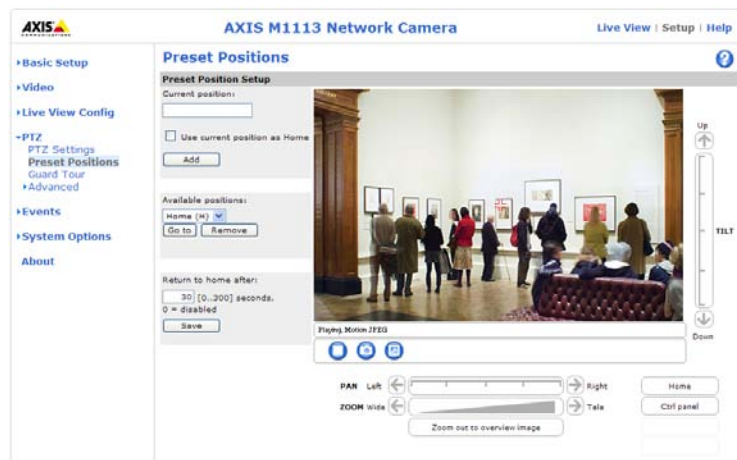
AXIS COMMUNICATIONS

AXIS M1113 Network Camera

Live View | Setup | Help

▸Basic Setup

▸Video

▸Live View Config

▾PTZ
PTZ Settings
Preset Positions
Guard Tour
▸Advanced

▸Events

▸System Options

About

Preset Positions

?

Preset Position Setup

Current position:

Use current position as Home

Add

Available positions:

Home (H)

Go to

Remove

Return to home after:

30 [0..300] seconds.
0 = disabled

Save

Playing, Motion JPEG

Up

TILT

Down

PAN Left

Right

ZOOM Wide

Tele

Zoom out to overview image

Home

Ctrl panel